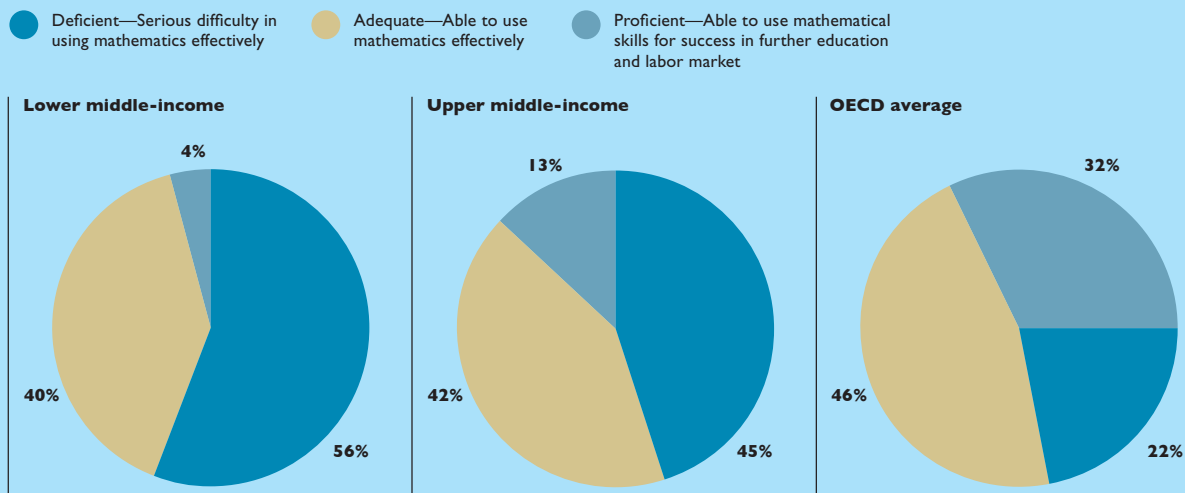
Deficient—Serious difficulty in using mathematics effectively

Adequate—Able to use mathematics effectively

Proficient—Able to use mathematical skills for success in further education and labor market

Lower middle-income

4%

40%

56%

Upper middle-income

13%

42%

45%

OECD average

32%

46%

22%